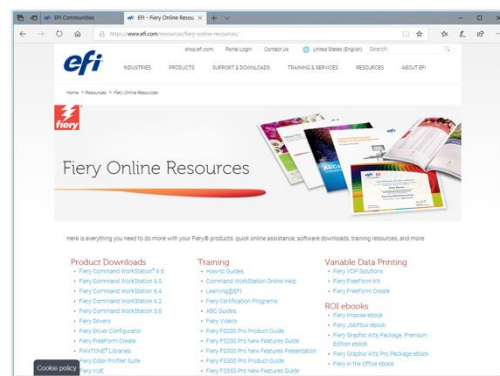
EFI Communities
EFI - Fiery Online Resou ×
https://www.efi.com/resources/fiery-online-resources/

shop.efi.com Portal Login Contact Us United States (English) Search

efi INDUSTRIES PRODUCTS SUPPORT & DOWNLOADS TRAINING & SERVICES RESOURCES ABOUT EFI

Home > Resources > Fiery Online Resources

fiery

Fiery Online Resources

Here is everything you need to do more with your Fiery® products: quick online assistance, software downloads, training resources, and more.

Product Downloads
• Fiery Command WorkStation® 6.6
• Fiery Command WorkStation 6.5
• Fiery Command WorkStation 6.4
• Fiery Command WorkStation 6.3
• Fiery Command WorkStation 5.8
• Fiery Drivers
• Fiery Driver Configurator
• Fiery FreeForm Create
• PANTONE® Libraries
• Fiery Color Profiler Suite
• Fiery VUE

Training
• How-to Guides
• Command WorkStation Online Help
• Learning@EFI
• Fiery Certification Programs
• ABC Guides
• Fiery Videos
• Fiery FS300 Pro Product Guide
• Fiery FS300 Pro New Features Guide
• Fiery FS300 Pro New Features Presentation
• Fiery FS350 Pro Product Guide
• Fiery FS350 Pro New Features Guide

Variable Data Printing
• Fiery VDP Solutions
• Fiery FreeForm Kit
• Fiery FreeForm Create

ROI ebooks
• Fiery Impose ebook
• Fiery JobFlow ebook
• Fiery Graphic Arts Package, Premium Edition ebook
• Fiery Graphic Arts Pro Package ebook
• Fiery in the Office ebook

Cookie policy